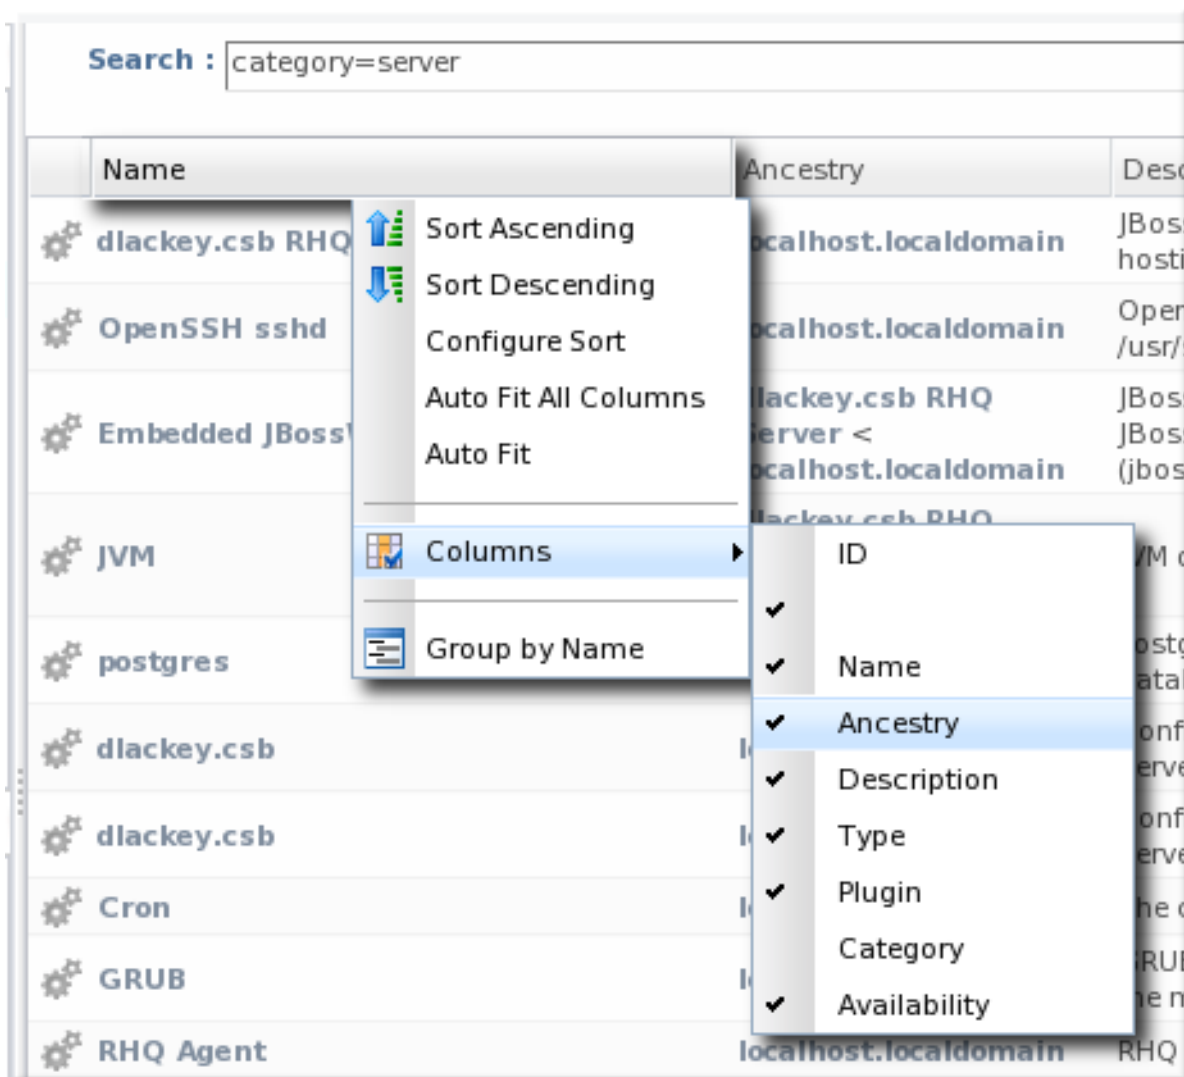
Search : category=server

| | Name | Ancestry | Desc |
|---|---|---|---|
| | dlackey.csb RHQ | ocalhost.localdomain | JBos hosti |
| | OpenSSH sshd | ocalhost.localdomain | Oper /usr/ |
| | Embedded JBoss | lackey.csb RHQ Server < ocalhost.localdomain | JBos JBos (jbos |
| | JVM | lackey.csb RHQ | VM |
| | postgres | | ostg ata |
| | dlackey.csb | l | onf erve |
| | dlackey.csb | l | onf erve |
| | Cron | l | he |
| | GRUB | l | RUI e n |
| | RHQ Agent | localhost.localdomain | RHQ |

Sort Ascending
Sort Descending
Configure Sort
Auto Fit All Columns
Auto Fit
Columns
Group by Name

ID
✔
✔ Name
✔ Ancestry
✔ Description
✔ Type
✔ Plugin
Category
✔ Availability